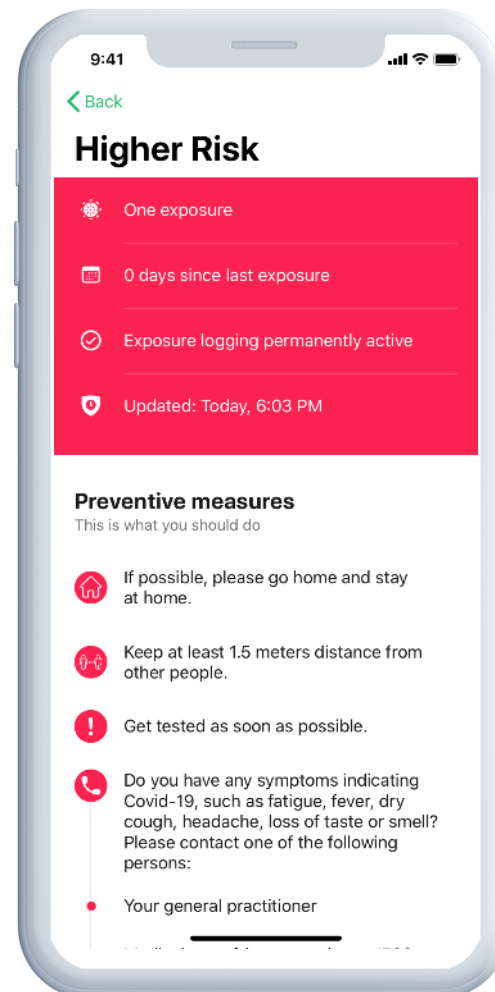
9:41

Back

Higher Risk

One exposure

0 days since last exposure

Exposure logging permanently active

Updated: Today, 6:03 PM

Preventive measures
This is what you should do

If possible, please go home and stay at home.

Keep at least 1.5 meters distance from other people.

Get tested as soon as possible.

Do you have any symptoms indicating Covid-19, such as fatigue, fever, dry cough, headache, loss of taste or smell? Please contact one of the following persons:

Your general practitioner

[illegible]